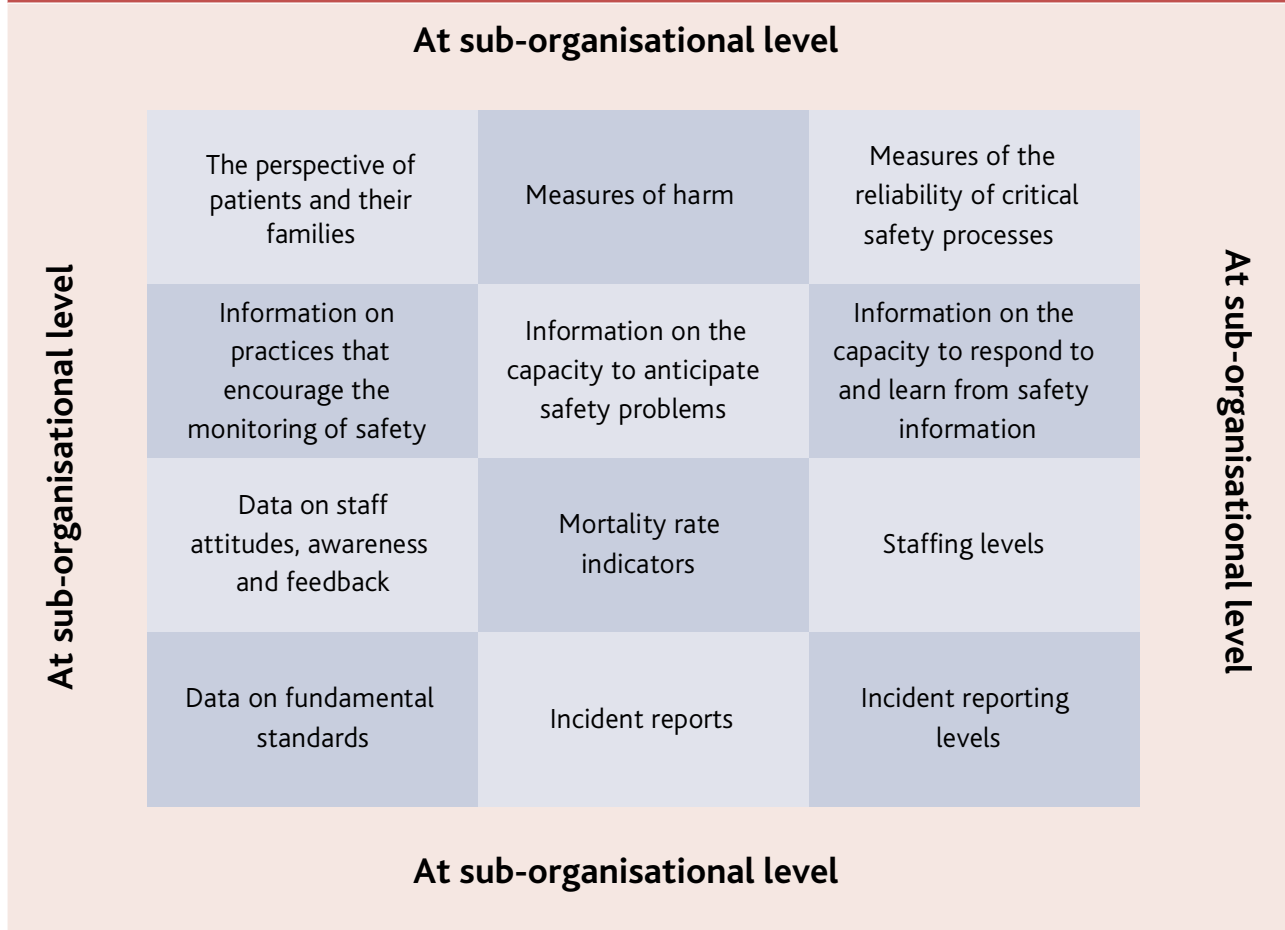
At sub-organisational level

At sub-organisational level

| | | |
|---|---|---|
| The perspective of patients and their families | Measures of harm | Measures of the reliability of critical safety processes |
| Information on practices that encourage the monitoring of safety | Information on the capacity to anticipate safety problems | Information on the capacity to respond to and learn from safety information |
| Data on staff attitudes, awareness and feedback | Mortality rate indicators | Staffing levels |
| Data on fundamental standards | Incident reports | Incident reporting levels |

At sub-organisational level

At sub-organisational level